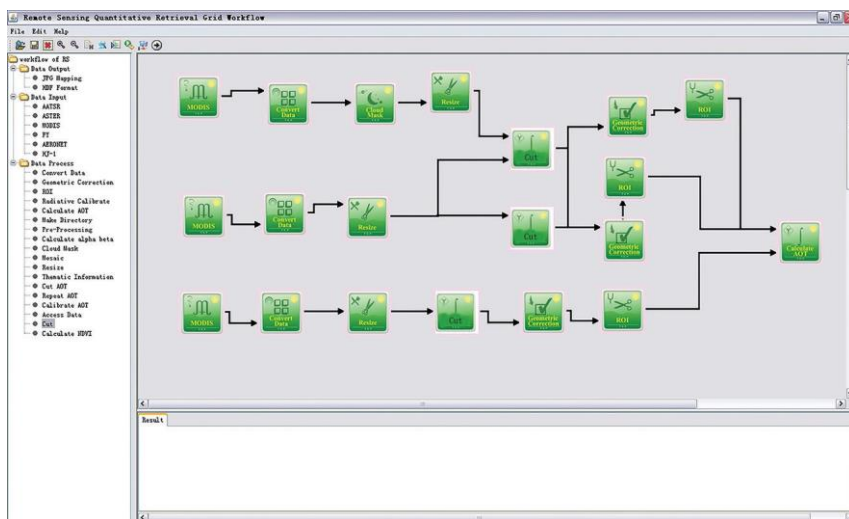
Remote Sensing Quantitative Retrieval Grid Workflow

File Edit Help

workflow of RS
Data Output
JPG Mapping
HDF Format
Data Input
AATSR
ASTER
MODIS
FY
AERONET
HJ-1
Data Process
Convert Data
Geometric Correction
ROI
Radiative Calibrate
Calculate AOT
Make Directory
Pre-Processing
Calculate alpha beta
Cloud Mask
Mosaic
Resize
Thematic Information
Cut AOT
Repeat AOT
Calibrate AOT
Access Data
Cut
Calculate NDVI

MODIS
Convert Data
Cloud Mask
Resize
Cut
Geometric Correction
ROI
MODIS
Convert Data
Resize
Cut
ROI
Geometric Correction
Calculate AOT
MODIS
Convert Data
Resize
Cut
Geometric Correction
ROI

Result